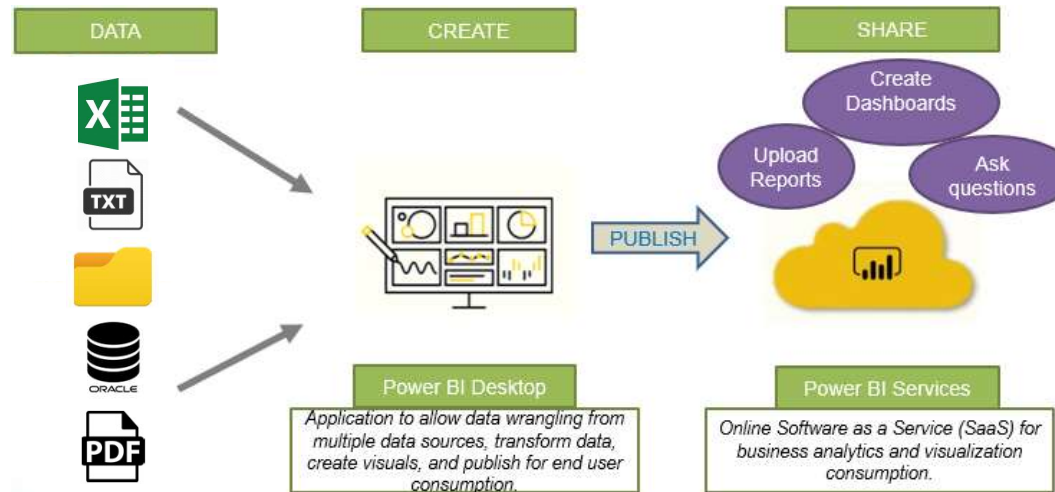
DATA

CREATE

SHARE

X

TXT

ORACLE

PDF

PUBLISH

Create Dashboards

Upload Reports

Ask questions

Power BI Desktop

Application to allow data wrangling from multiple data sources, transform data, create visuals, and publish for end user consumption.

Power BI Services

Online Software as a Service (SaaS) for business analytics and visualization consumption.